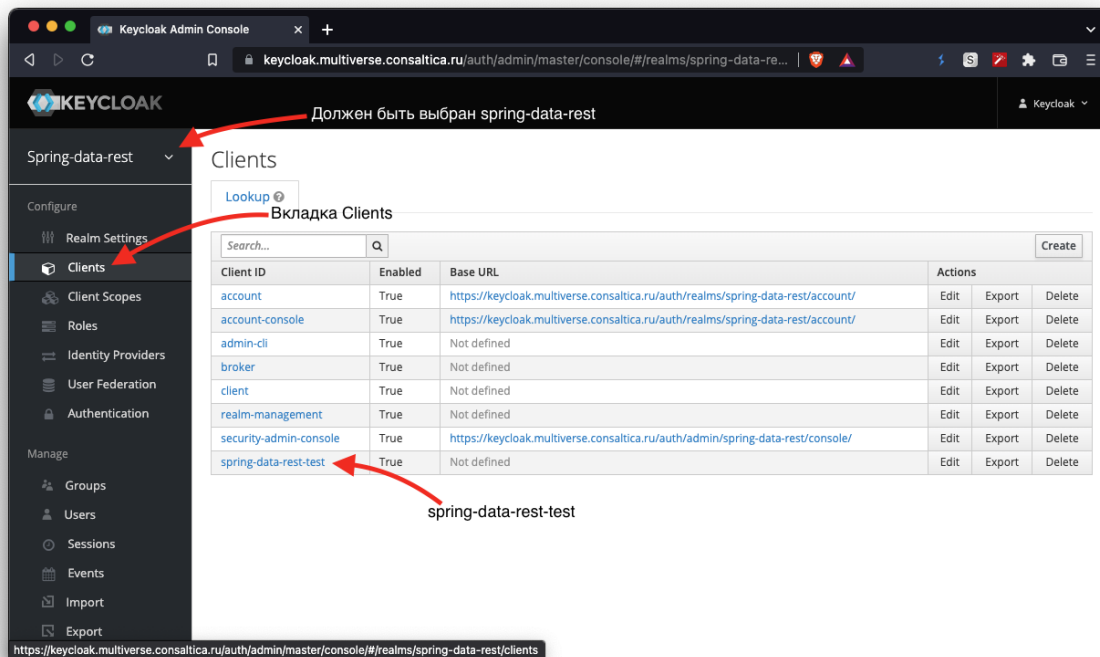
Keycloak Admin Console

keycloak.multiverse.consaltica.ru/auth/admin/master/console/#/realms/spring-data-re...

KEYCLOAK

Должен быть выбран spring-data-rest

Keycloak

Spring-data-rest

Configure

Realm Settings

Clients

Client Scopes

Roles

Identity Providers

User Federation

Authentication

Manage

Groups

Users

Sessions

Events

Import

Export

Clients

Lookup

Вкладка Clients

Search...

Create

| Client ID | Enabled | Base URL | Actions | | |
|---|---|---|---|---|---|
| account | True | https://keycloak.multiverse.consaltica.ru/auth/realms/spring-data-rest/account/ | Edit | Export | Delete |
| account-console | True | https://keycloak.multiverse.consaltica.ru/auth/realms/spring-data-rest/account/ | Edit | Export | Delete |
| admin-cli | True | Not defined | Edit | Export | Delete |
| broker | True | Not defined | Edit | Export | Delete |
| client | True | Not defined | Edit | Export | Delete |
| realm-management | True | Not defined | Edit | Export | Delete |
| security-admin-console | True | https://keycloak.multiverse.consaltica.ru/auth/admin/spring-data-rest/console/ | Edit | Export | Delete |
| spring-data-rest-test | True | Not defined | Edit | Export | Delete |

spring-data-rest-test

https://keycloak.multiverse.consaltica.ru/auth/admin/master/console/#/realms/spring-data-rest/clients